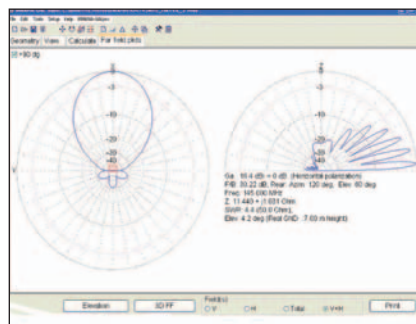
Geometry | View | Calculate | Far field plots

-3
-10
-20
-30
-40

-3
-10
-20
-30
-40

Ga: 10.4 dBi = 0 dB (Horizontal polarization)
F/B: 30.22 dB; Rear: Azim. 120 deg, Elev. 60 deg
Freq: 145.000 MHz
Z: 11.443 + j1.631 Ohm
SWR: 4.4 (50.0 Ohm)
Elev: 4.2 deg (Real GND : 7.03 m height)

Elevation | 3D FF | Print